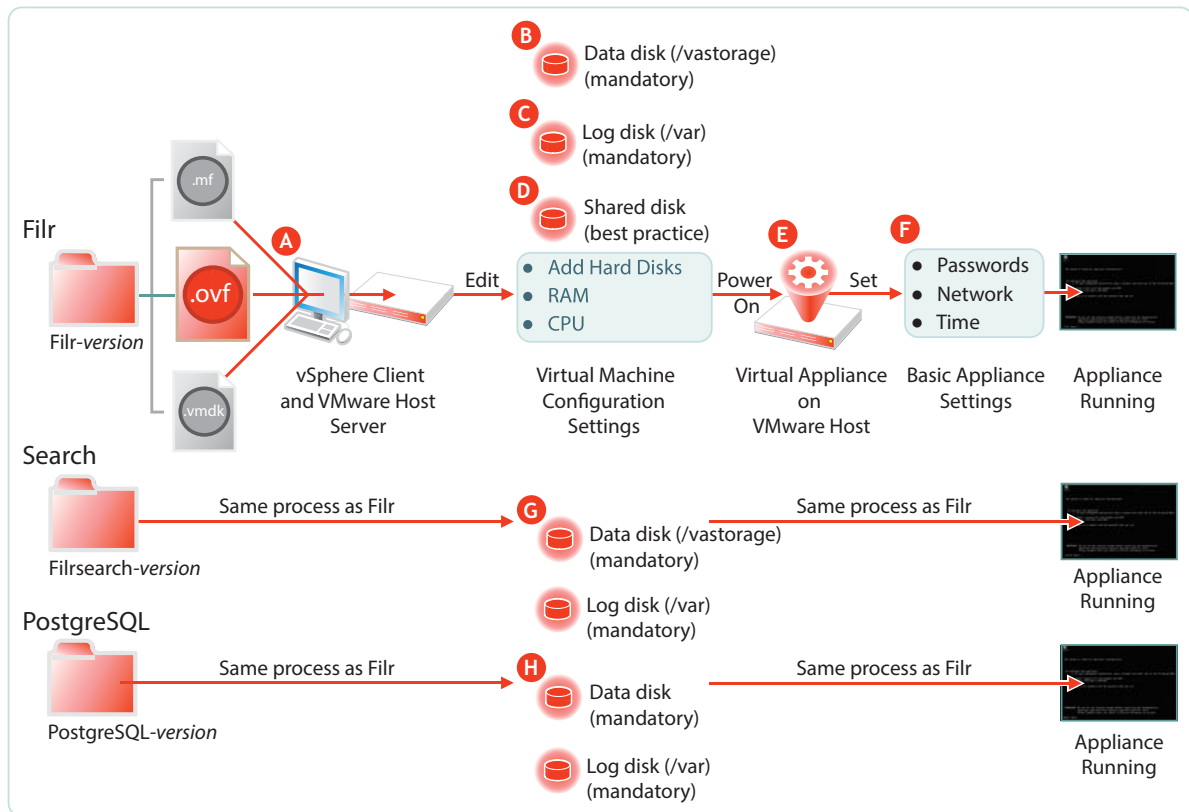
B
Data disk (/vastorage)
(mandatory)

C
Log disk (/var)
(mandatory)

D
Shared disk
(best practice)

Filr

.mf

.ovf

.vmdk

Filr-*version*

A

vSphere Client
and VMware Host
Server

Edit

Add Hard Disks
RAM
CPU

Virtual Machine
Configuration
Settings

Power
On

E

Virtual Appliance
on
VMware Host

Set

F

Passwords
Network
Time

Basic Appliance
Settings

Appliance
Running

Search

Filrsearch-*version*

Same process as Filr

G
Data disk (/vastorage)
(mandatory)

Same process as Filr

Appliance
Running

Log disk (/var)
(mandatory)

PostgreSQL

PostgreSQL-*version*

Same process as Filr

H
Data disk
(mandatory)

Same process as Filr

Appliance
Running

Log disk (/var)
(mandatory)